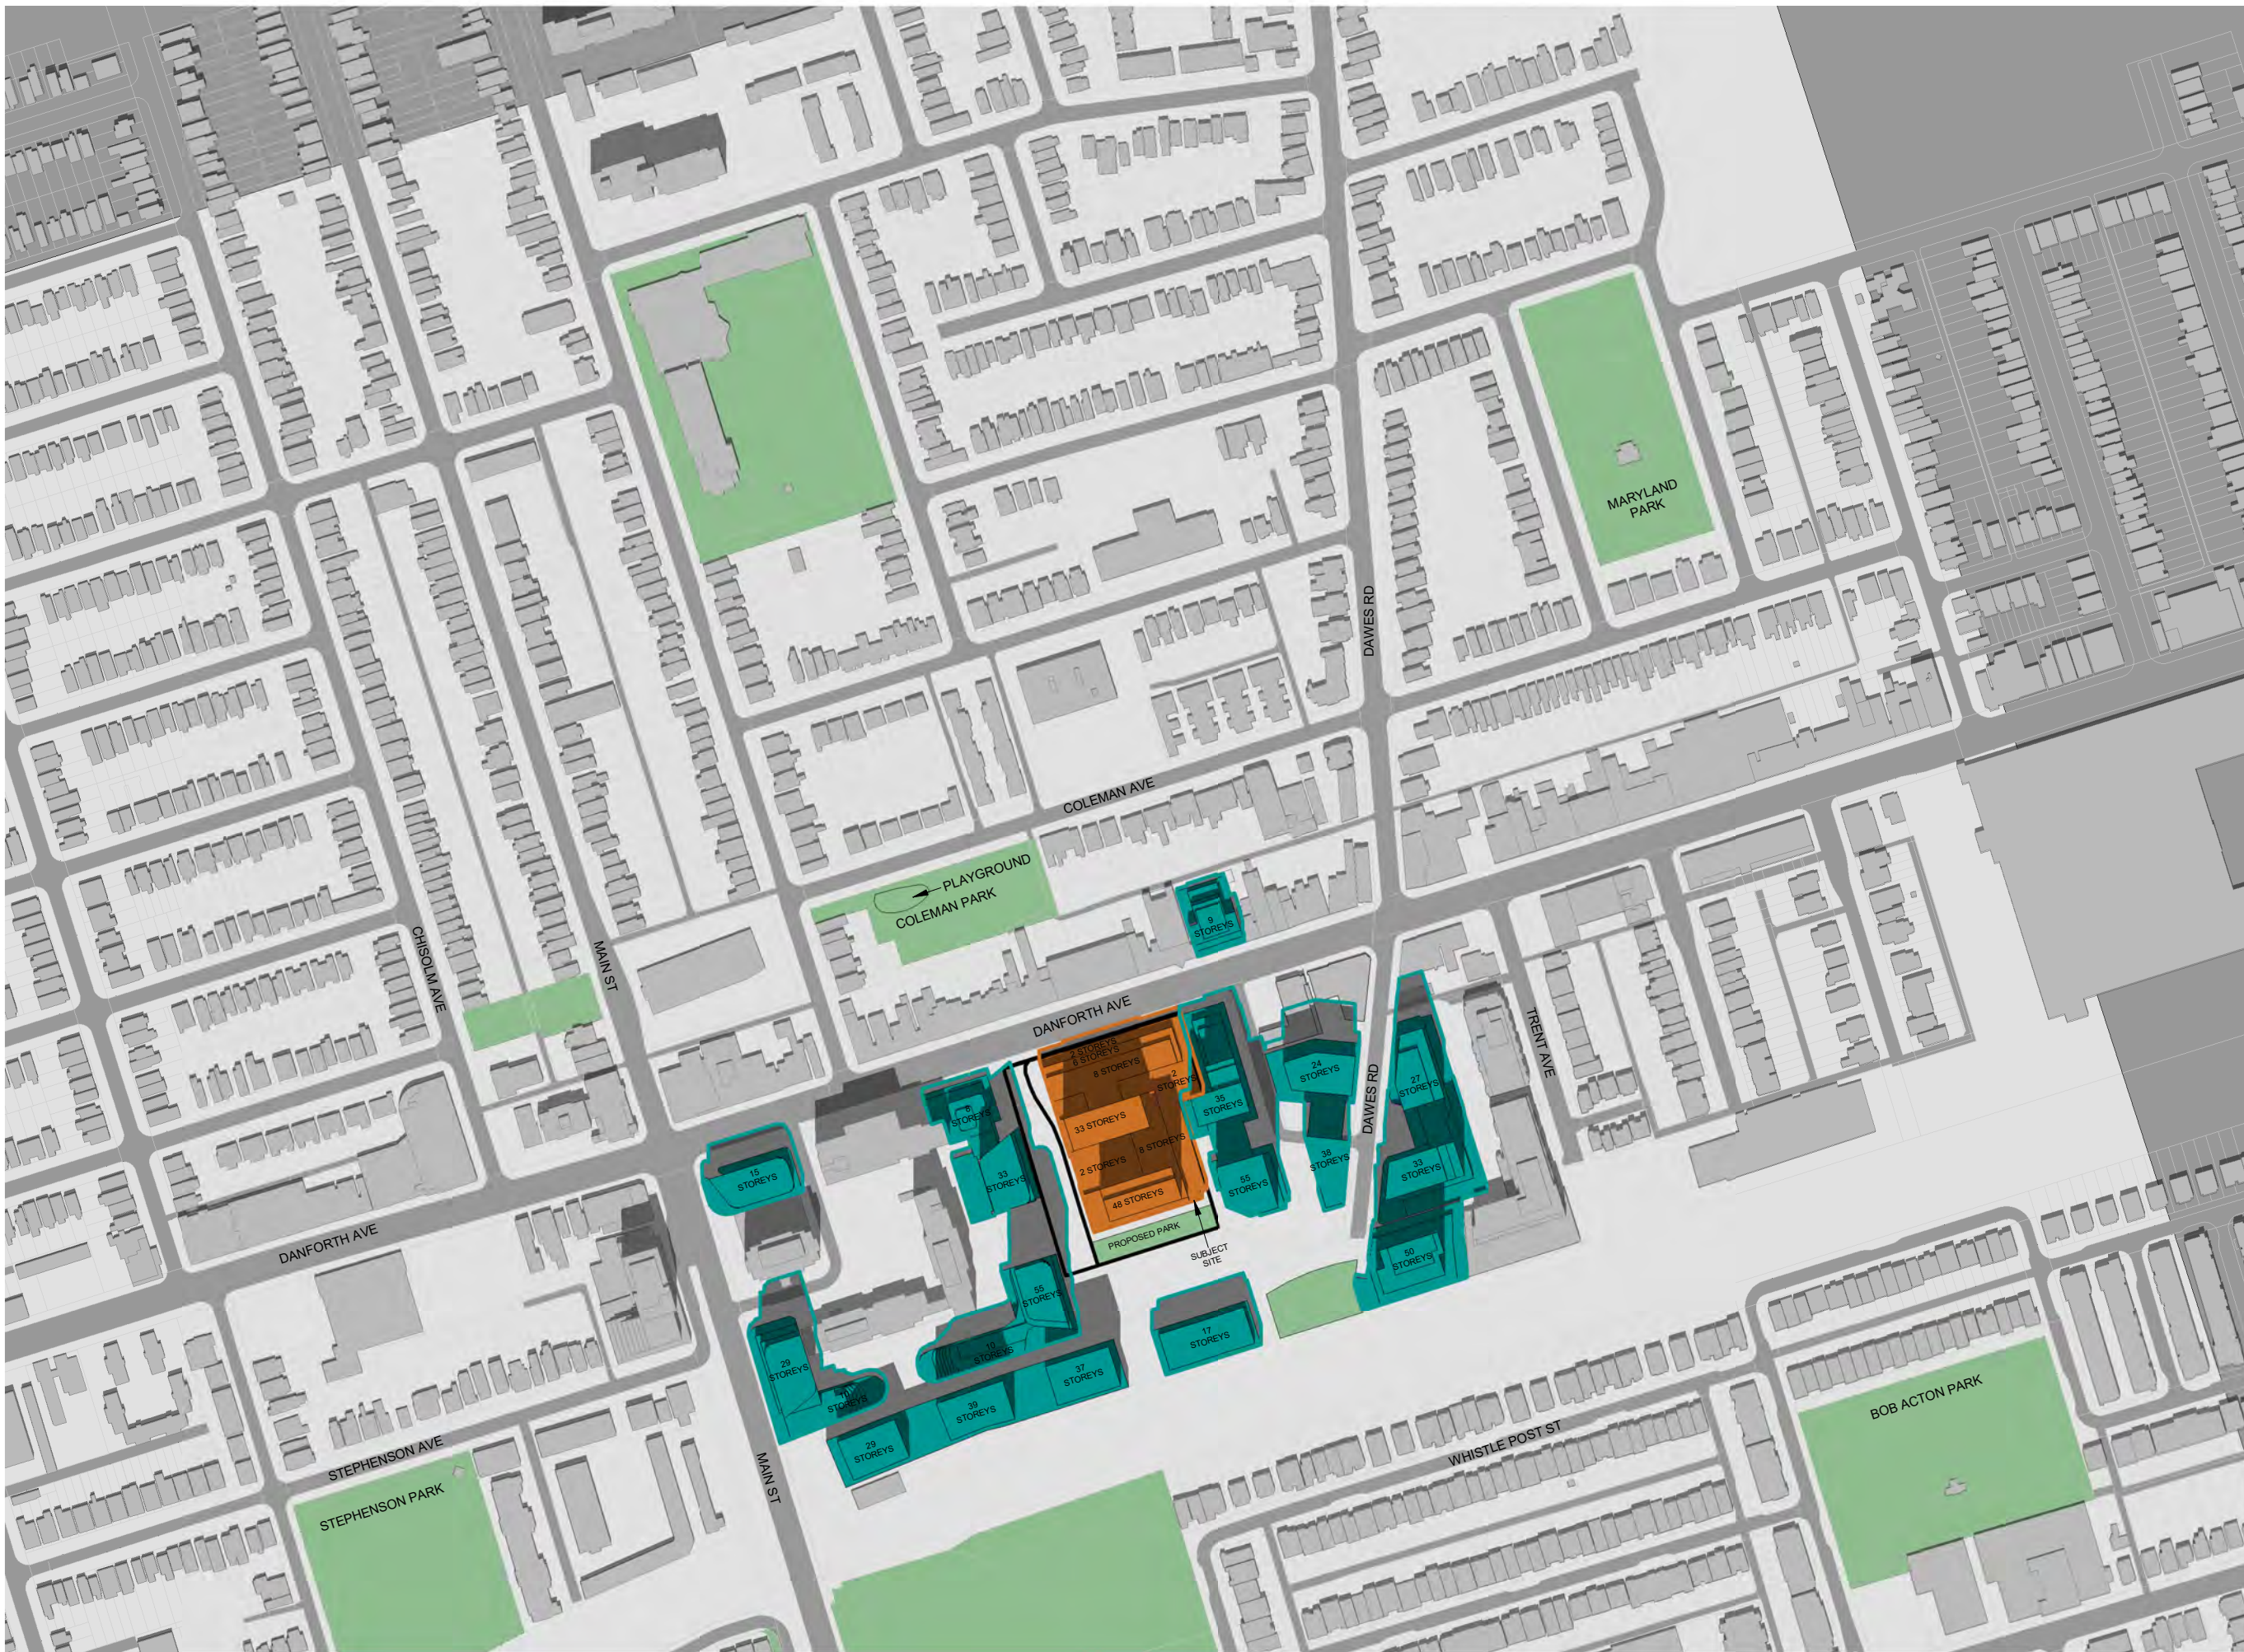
MARYLAND PARK

DAWES RD

COLEMAN AVE

PLAYGROUND

COLEMAN PARK

9 STOREYS

CHISOLM AVE

MAIN ST

DANFORTH AVE

2 STOREYS

6 STOREYS

8 STOREYS

2 STOREYS

33 STOREYS

8 STOREYS

2 STOREYS

48 STOREYS

PROPOSED PARK

SUBJECT SITE

35 STOREYS

24 STOREYS

DAWES RD

27 STOREYS

TRENT AVE

55 STOREYS

38 STOREYS

33 STOREYS

50 STOREYS

8 STOREYS

33 STOREYS

15 STOREYS

DANFORTH AVE

55 STOREYS

10 STOREYS

37 STOREYS

17 STOREYS

29 STOREYS

10 STOREYS

39 STOREYS

29 STOREYS

MAIN ST

STEPHENSON AVE

STEPHENSON PARK

WHISTLE POST ST

BOB ACTON PARK